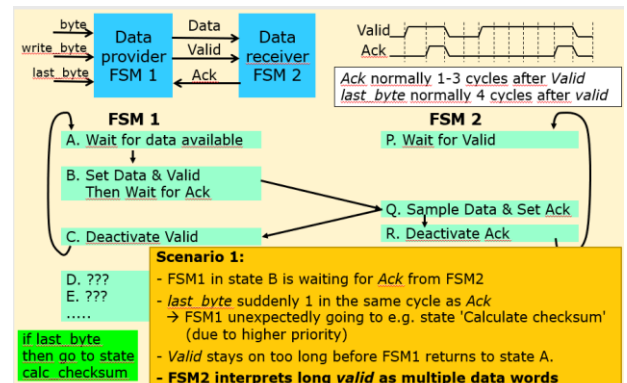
byte
write_byte
last_byte

Data provider FSM 1

Data
Valid
Ack

Data receiver FSM 2

Valid
Ack

*Ack* normally 1-3 cycles after *Valid*
*last_byte* normally 4 cycles after *valid*

**FSM 1**

A. Wait for data available

B. Set Data & Valid Then Wait for Ack

C. Deactivate Valid

D. ???
E. ???
.....

if last_byte then go to state calc_checksum

**FSM 2**

P. Wait for Valid

Q. Sample Data & Set Ack

R. Deactivate Ack

**Scenario 1:**

- FSM1 in state B is waiting for *Ack* from FSM2
- *last_byte* suddenly 1 in the same cycle as *Ack*
→ FSM1 unexpectedly going to e.g. state 'Calculate checksum' (due to higher priority)
- *Valid* stays on too long before FSM1 returns to state A.
- **FSM2 interprets long *valid* as multiple data words**